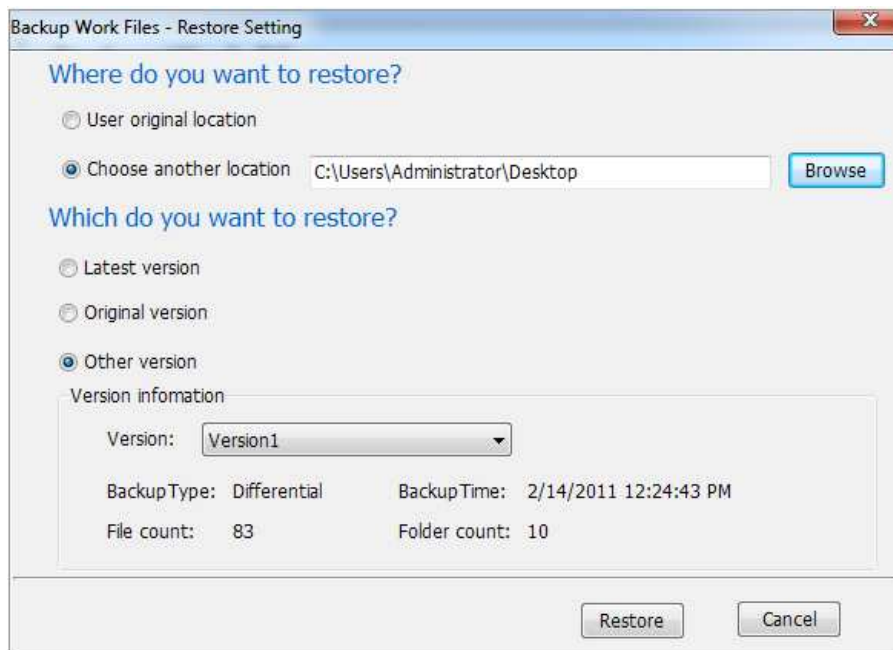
Backup Work Files - Restore Setting

Where do you want to restore?

User original location

Choose another location C:\Users\Administrator\Desktop Browse

Which do you want to restore?

Latest version

Original version

Other version

Version infomation

Version: Version1

BackupType: Differential BackupTime: 2/14/2011 12:24:43 PM

File count: 83 Folder count: 10

Restore Cancel